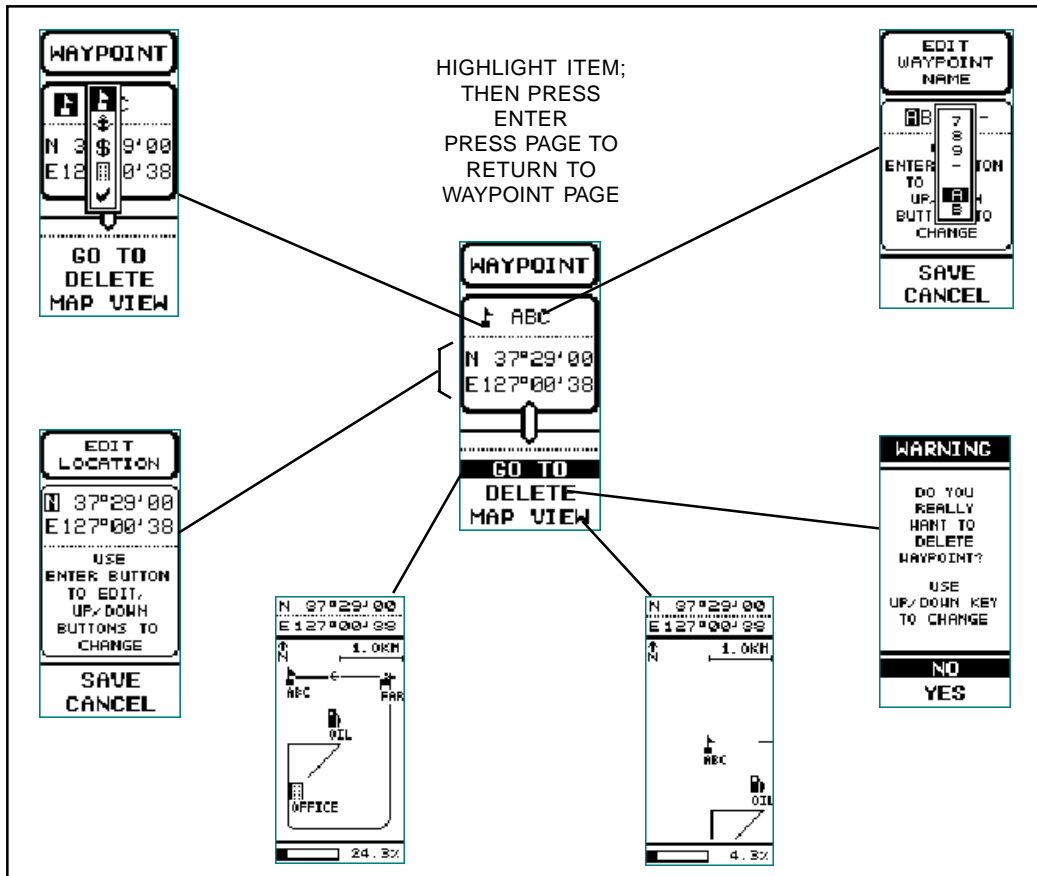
WAYPOINT

N 3 $ 9'00
E12 0'38

GO TO
DELETE
MAP VIEW

HIGHLIGHT ITEM; THEN PRESS ENTER
PRESS PAGE TO RETURN TO WAYPOINT PAGE

EDIT WAYPOINT NAME

AB -
7
8
9
-
A
B
ENTER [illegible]TON TO UP/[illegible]N BUTT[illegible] TO CHANGE

SAVE
CANCEL

WAYPOINT

ABC

N 37°29'00
E127°00'38

GO TO
DELETE
MAP VIEW

EDIT LOCATION

N 37°29'00
E127°00'38

USE ENTER BUTTON TO EDIT, UP/DOWN BUTTONS TO CHANGE

SAVE
CANCEL

WARNING

DO YOU REALLY WANT TO DELETE WAYPOINT?

USE UP/DOWN KEY TO CHANGE

NO
YES

N 37°29'00
E127°00'38
N
1.0KM
ABC
FAR
OIL
OFFICE
24.3%

N 37°29'00
E127°00'38
N
1.0KM
ABC
OIL
4.3%